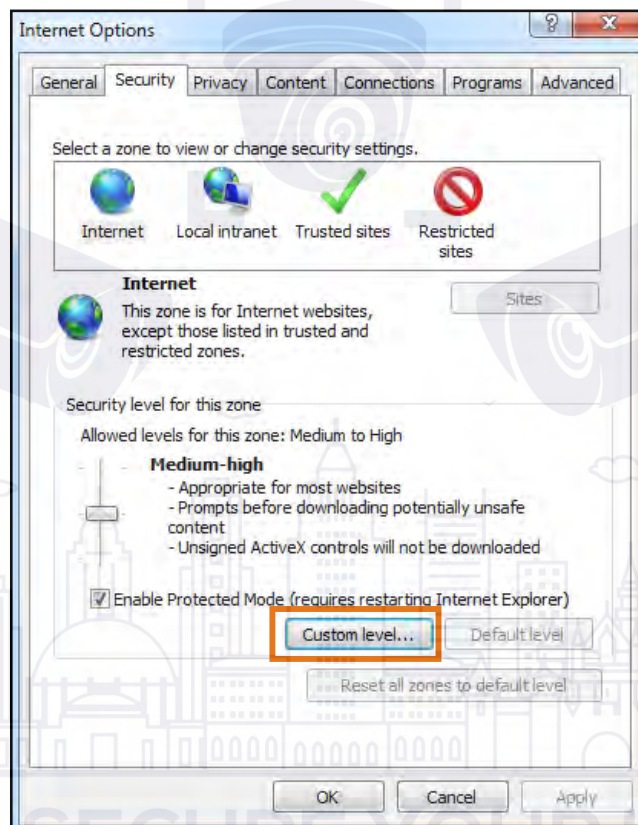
Internet Options

?

General | Security | Privacy | Content | Connections | Programs | Advanced

Select a zone to view or change security settings.

Internet

Local intranet

Trusted sites

Restricted sites

Internet

This zone is for Internet websites, except those listed in trusted and restricted zones.

Sites

Security level for this zone

Allowed levels for this zone: Medium to High

Medium-high

- Appropriate for most websites
- Prompts before downloading potentially unsafe content
- Unsigned ActiveX controls will not be downloaded

Enable Protected Mode (requires restarting Internet Explorer)

Custom level...

Default level

Reset all zones to default level

OK

Cancel

Apply